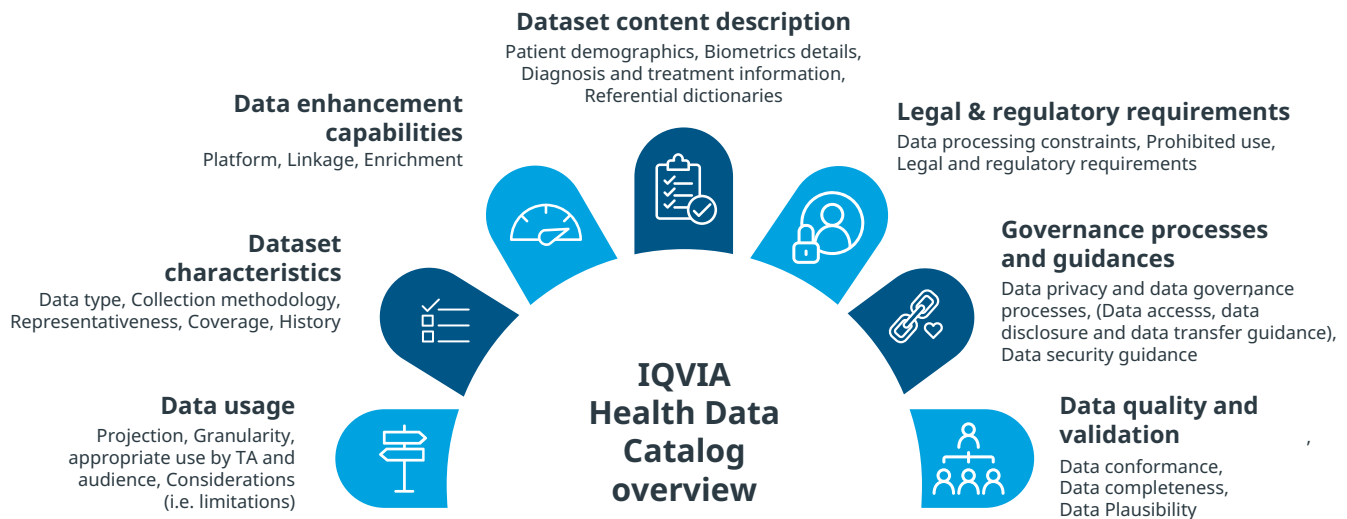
Dataset content description
Patient demographics, Biometrics details, Diagnosis and treatment information, Referential dictionaries

Data enhancement capabilities
Platform, Linkage, Enrichment

Legal & regulatory requirements
Data processing constraints, Prohibited use, Legal and regulatory requirements

Dataset characteristics
Data type, Collection methodology, Representativeness, Coverage, History

Governance processes and guidances
Data privacy and data governance processes, (Data accesss, data disclosure and data transfer guidance), Data security guidance

Data usage
Projection, Granularity, appropriate use by TA and audience, Considerations (i.e. limitations)

IQVIA Health Data Catalog overview

Data quality and validation
Data conformance, Data completeness, Data Plausibility